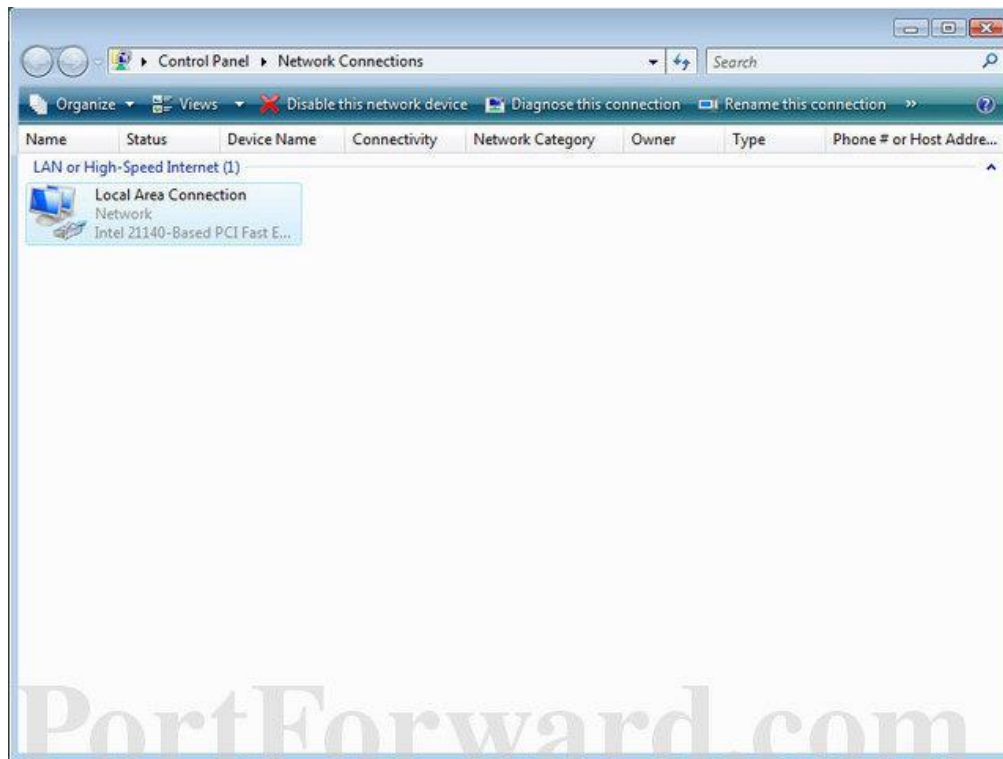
Control Panel ▸ Network Connections

Search

Organize ▾ Views ▾ Disable this network device Diagnose this connection Rename this connection »

| Name | Status | Device Name | Connectivity | Network Category | Owner | Type | Phone # or Host Addre... |
|---|---|---|---|---|---|---|---|

LAN or High-Speed Internet (1)

Local Area Connection
Network
Intel 21140-Based PCI Fast E...

PortForward.com